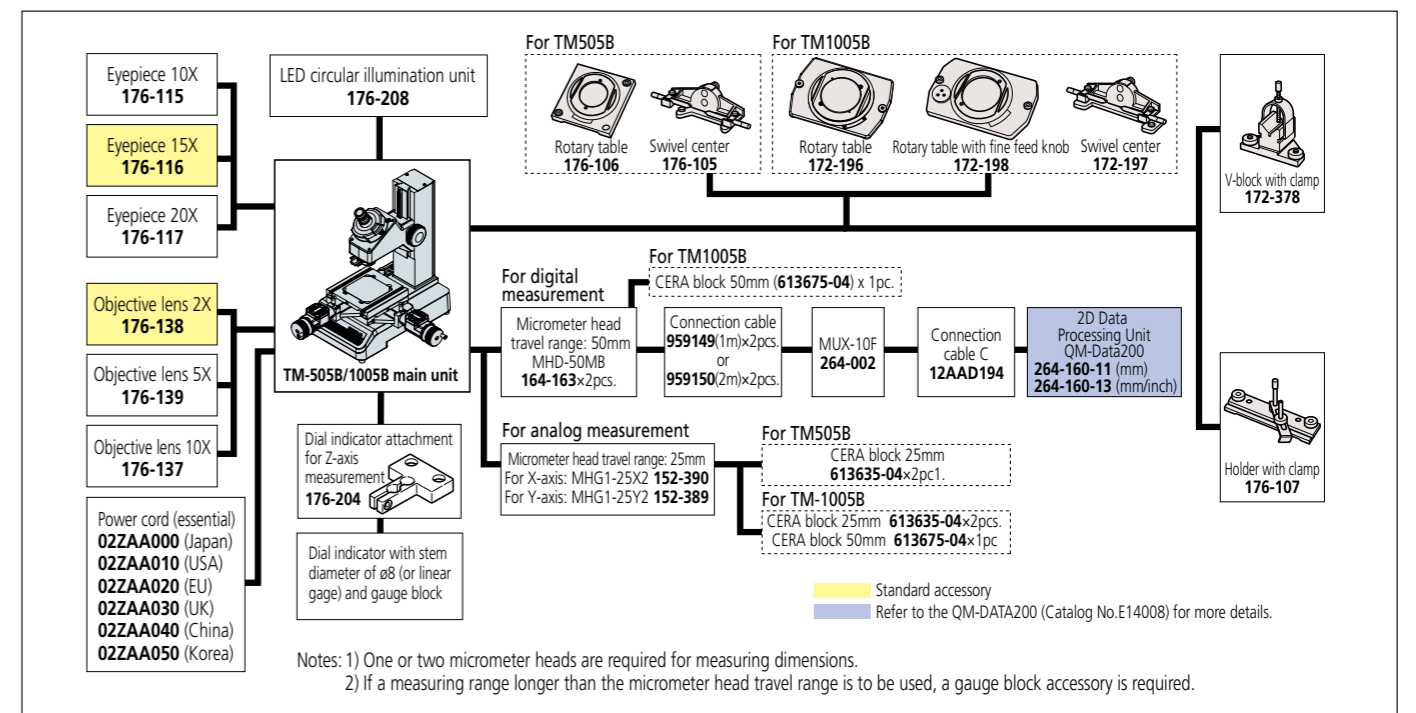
Eyepiece 10X
**176-115**

Eyepiece 15X
**176-116**

Eyepiece 20X
**176-117**

Objective lens 2X
**176-138**

Objective lens 5X
**176-139**

Objective lens 10X
**176-137**

Power cord (essential)
**02ZAA000** (Japan)
**02ZAA010** (USA)
**02ZAA020** (EU)
**02ZAA030** (UK)
**02ZAA040** (China)
**02ZAA050** (Korea)

LED circular illumination unit
**176-208**

**TM-505B/1005B main unit**

Dial indicator attachment for Z-axis measurement
**176-204**

Dial indicator with stem diameter of ø8 (or linear gage) and gauge block

For TM505B
Rotary table
**176-106**
Swivel center
**176-105**

For TM1005B
Rotary table
**172-196**
Rotary table with fine feed knob
**172-198**
Swivel center
**172-197**

V-block with clamp
**172-378**

Holder with clamp
**176-107**

For digital measurement

For TM1005B
CERA block 50mm (**613675-04**) x 1pc.

Micrometer head travel range: 50mm
MHD-50MB
**164-163**×2pcs.

Connection cable
**959149**(1m)×2pcs.
or
**959150**(2m)×2pcs.

MUX-10F
**264-002**

Connection cable C
**12AAD194**

2D Data Processing Unit
QM-Data200
**264-160-11** (mm)
**264-160-13** (mm/inch)

For analog measurement
Micrometer head travel range: 25mm
For X-axis: MHG1-25X2 **152-390**
For Y-axis: MHG1-25Y2 **152-389**

For TM505B
CERA block 25mm
**613635-04**×2pc1.

For TM-1005B
CERA block 25mm **613635-04**×2pcs.
CERA block 50mm **613675-04**×1pc

Standard accessory
Refer to the QM-DATA200 (Catalog No.E14008) for more details.

Notes: 1) One or two micrometer heads are required for measuring dimensions.
2) If a measuring range longer than the micrometer head travel range is to be used, a gauge block accessory is required.